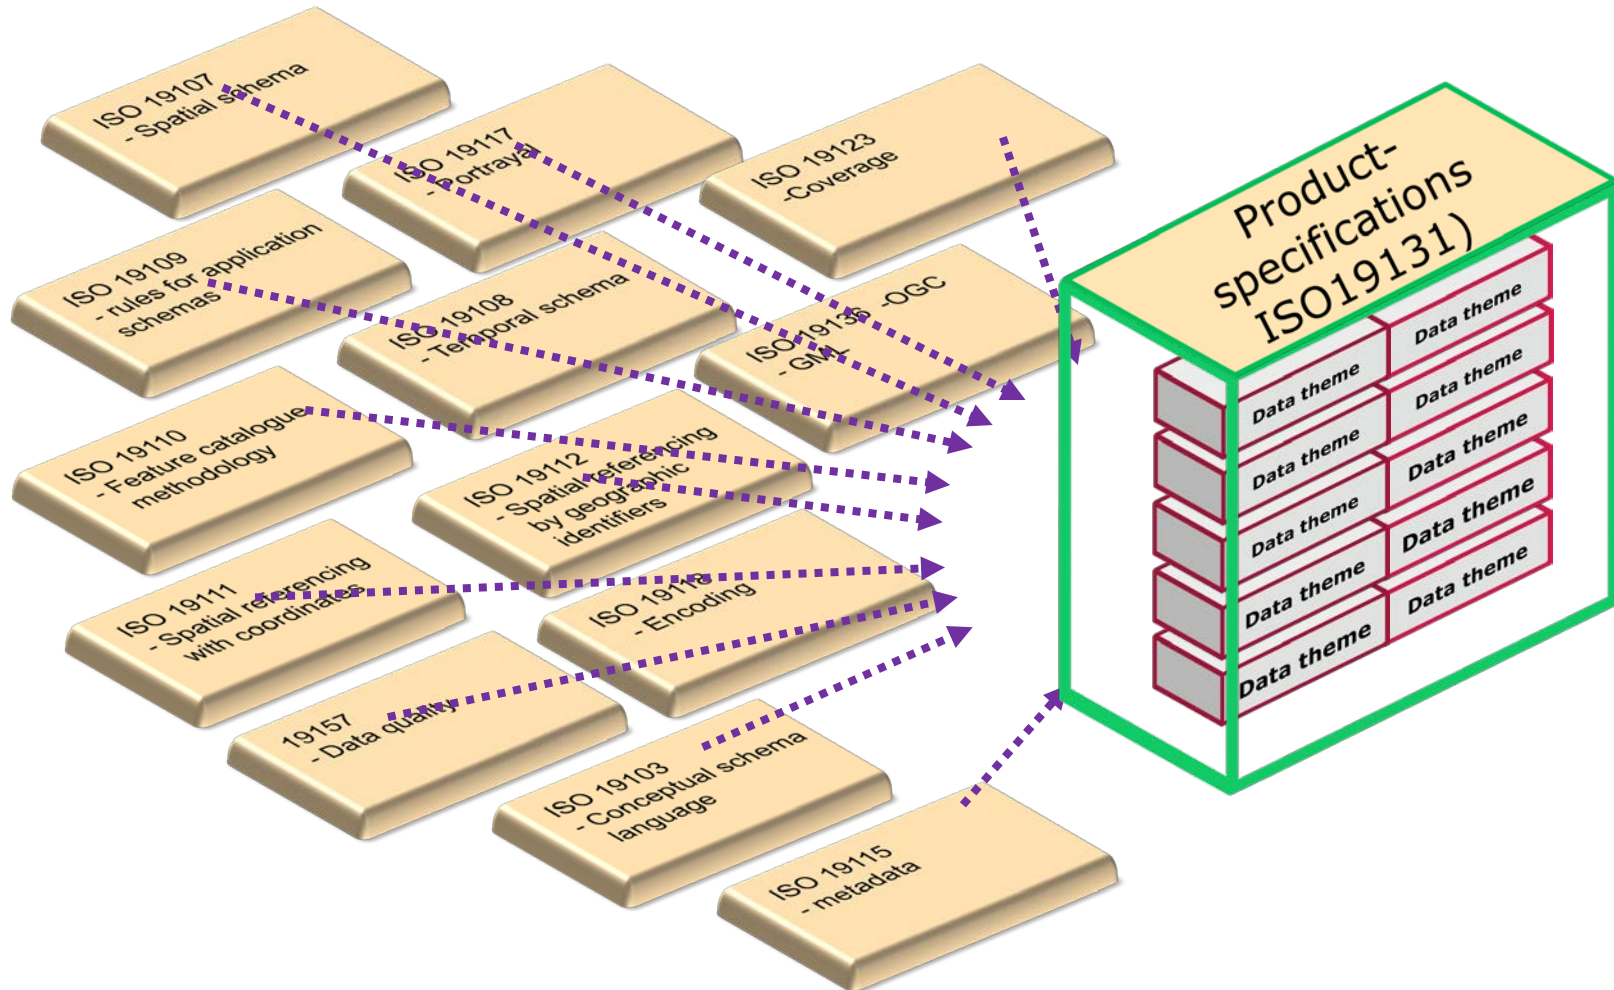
ISO 19107
- Spatial schema

ISO 19117
- Portrayal

ISO 19123
-Coverage

ISO 19109
- rules for application schemas

ISO 19108
- Temporal schema

ISO 19136 -OGC
- GML

ISO 19110
- Feature catalogue methodology

ISO 19112
- Spatial referencing by geographic identifiers

ISO 19111
- Spatial referencing with coordinates

ISO 19118
- Encoding

19157
- Data quality

ISO 19103
- Conceptual schema language

ISO 19115
- metadata

Product-specifications ISO19131)

Data theme
Data theme
Data theme
Data theme
Data theme
Data theme
Data theme
Data theme
Data theme
Data theme